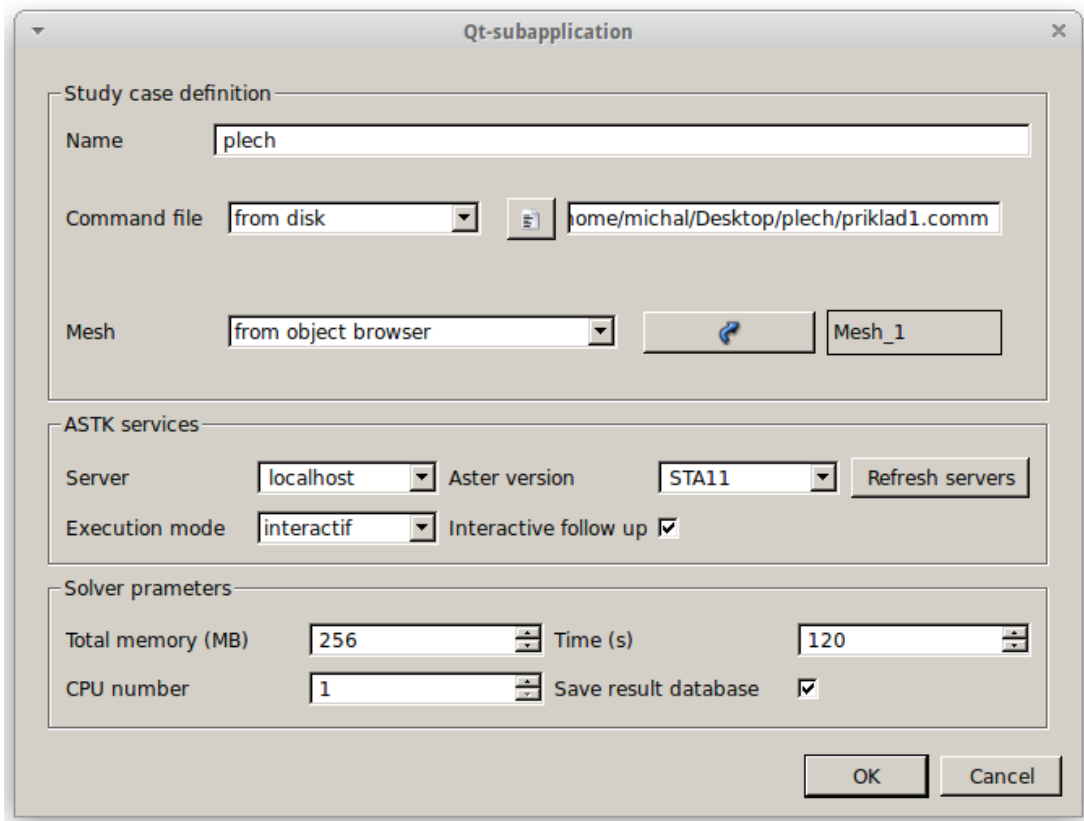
Qt-subapplication

Study case definition

Name plech

Command file from disk ome/michal/Desktop/plech/priklad1.comm

Mesh from object browser Mesh_1

ASTK services

Server localhost Aster version STA11 Refresh servers

Execution mode interactif Interactive follow up

Solver prameters

Total memory (MB) 256 Time (s) 120

CPU number 1 Save result database

OK Cancel